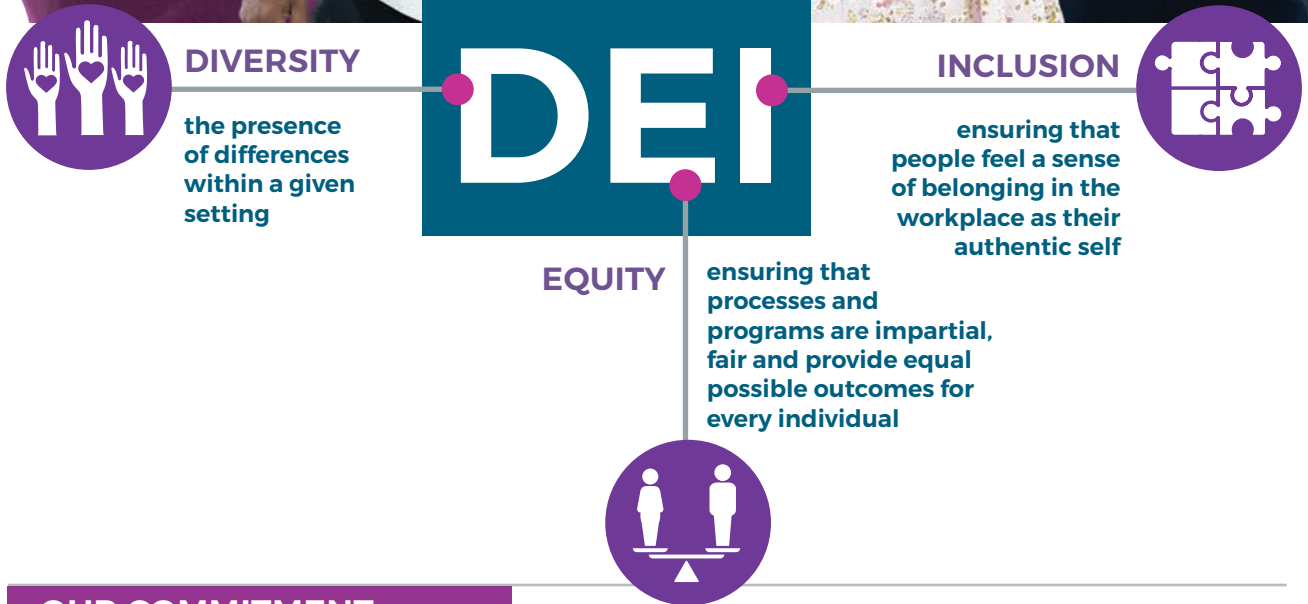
DIVERSITY

the presence of differences within a given setting

DEI

INCLUSION

ensuring that people feel a sense of belonging in the workplace as their authentic self

EQUITY

ensuring that processes and programs are impartial, fair and provide equal possible outcomes for every individual

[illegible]